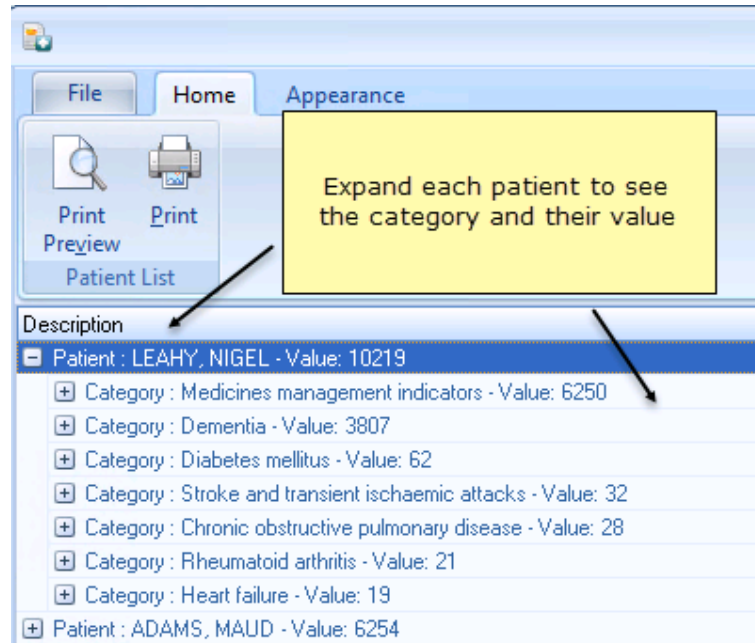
File
Home
Appearance
Print Preview
Print
Patient List
Expand each patient to see the category and their value
Description
Patient : LEAHY, NIGEL - Value: 10219
Category : Medicines management indicators - Value: 6250
Category : Dementia - Value: 3807
Category : Diabetes mellitus - Value: 62
Category : Stroke and transient ischaemic attacks - Value: 32
Category : Chronic obstructive pulmonary disease - Value: 28
Category : Rheumatoid arthritis - Value: 21
Category : Heart failure - Value: 19
Patient : ADAMS, MAUD - Value: 6254